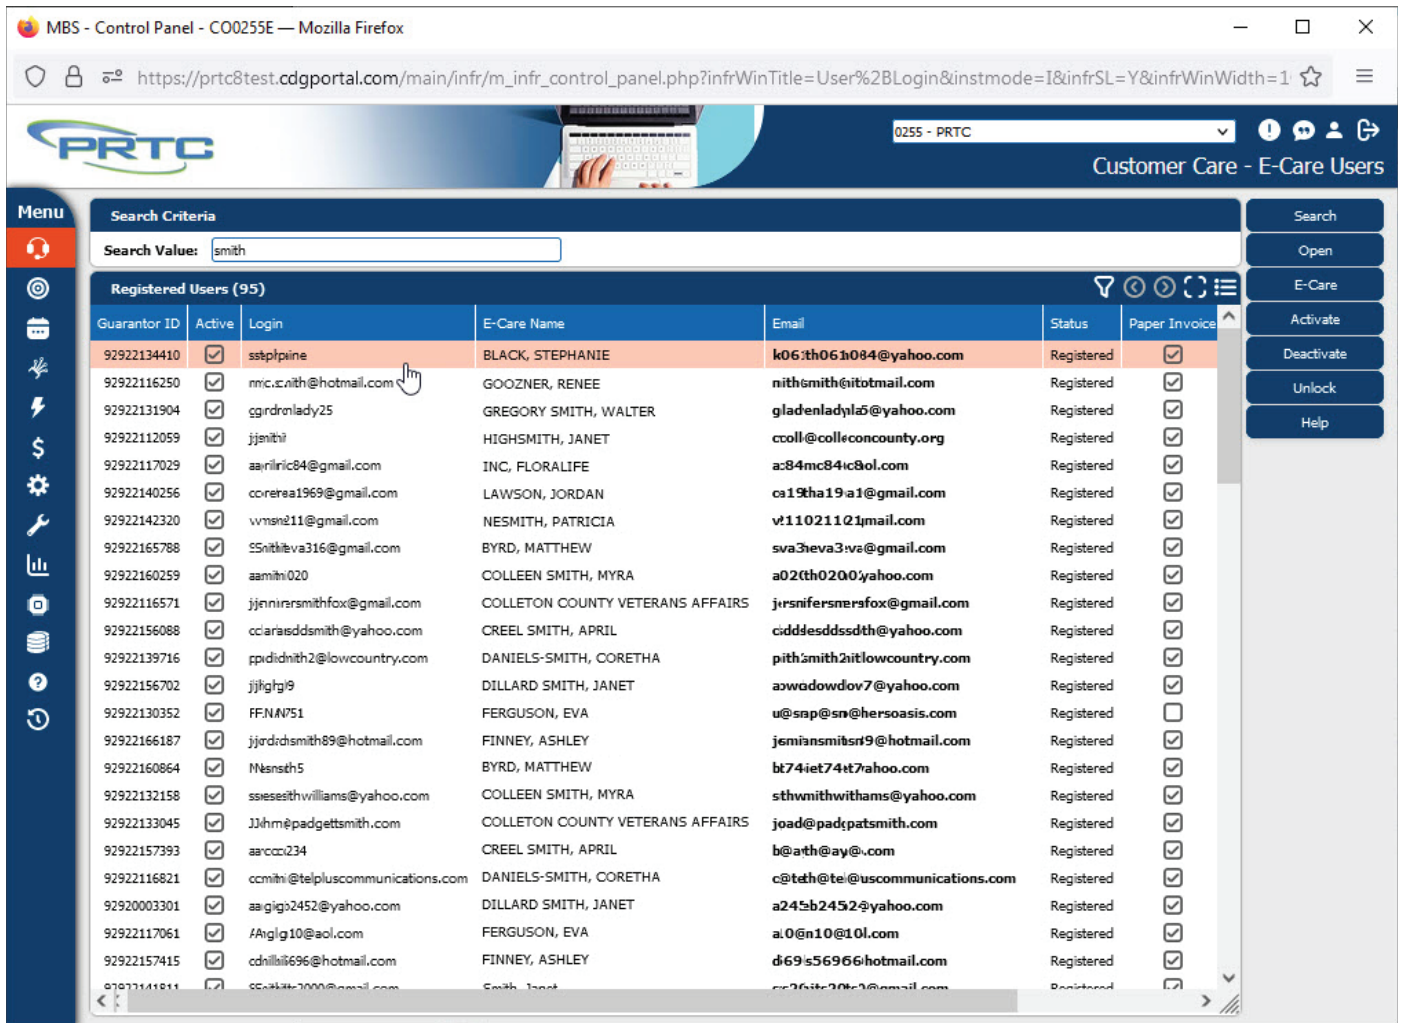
MBS - Control Panel - CO0255E — Mozilla Firefox

https://prtc8test.cdgportal.com/main/infr/m_infr_control_panel.php?infrWinTitle=User%2BLogin&instmode=I&infrSL=Y&infrWinWidth=1

PRTC

0255 - PRTC

Customer Care - E-Care Users

Menu

Search Criteria

Search Value: smith

Registered Users (95)

| Guarantor ID | Active | Login | E-Care Name | Email | Status | Paper Invoice |
|---|---|---|---|---|---|---|
| 92922134410 | ☑ | sstpfpiine | BLACK, STEPHANIE | k06:th061h084@yahoo.com | Registered | ☑ |
| 92922116250 | ☑ | mc.c.nith@hotmail.com | GOOZNER, RENEE | nithsmith@itotmail.com | Registered | ☑ |
| 92922131904 | ☑ | cgrdrnlady25 | GREGORY SMITH, WALTER | gladenladyla5@yahoo.com | Registered | ☑ |
| 92922112059 | ☑ | jjsnithi | HIGHSMITH, JANET | ccoll@colleconcounty.org | Registered | ☑ |
| 92922117029 | ☑ | aarilric84@gmail.com | INC, FLORALIFE | a:84mc84ic8ol.com | Registered | ☑ |
| 92922140256 | ☑ | corerea1969@gmail.com | LAWSON, JORDAN | ca19tha19a1@gmail.com | Registered | ☑ |
| 92922142320 | ☑ | wnsn211@gmail.com | NESMITH, PATRICIA | vt11021121mail.com | Registered | ☑ |
| 92922165788 | ☑ | SSnitheva316@gmail.com | BYRD, MATTHEW | sva3neva3va@gmail.com | Registered | ☑ |
| 92922160259 | ☑ | aamithi020 | COLLEEN SMITH, MYRA | a02th020.0yahoo.com | Registered | ☑ |
| 92922116571 | ☑ | jjenniersmithfox@gmail.com | COLLETON COUNTY VETERANS AFFAIRS | jersnifersmersfox@gmail.com | Registered | ☑ |
| 92922156088 | ☑ | cclaraisddsmith@yahoo.com | CREEL SMITH, APRIL | ciddlesddssdth@yahoo.com | Registered | ☑ |
| 92922139716 | ☑ | ppdidnith2@lowcountry.com | DANIELS-SMITH, CORETHA | pithsmith2itlowcountry.com | Registered | ☑ |
| 92922156702 | ☑ | jjihgtg9 | DILLARD SMITH, JANET | aowadowdlov7@yahoo.com | Registered | ☑ |
| 92922130352 | ☑ | FFNN751 | FERGUSON, EVA | u@snp@sn@hersoasis.com | Registered | ☐ |
| 92922166187 | ☑ | jjcrdchsmith89@hotmail.com | FINNEY, ASHLEY | jsmiansmitsn9@hotmail.com | Registered | ☑ |
| 92922160864 | ☑ | Mesnsth5 | BYRD, MATTHEW | bt74iet74t7ahoo.com | Registered | ☑ |
| 92922132158 | ☑ | sseseithwilliams@yahoo.com | COLLEEN SMITH, MYRA | sthwmithwithams@yahoo.com | Registered | ☑ |
| 92922133045 | ☑ | JJkhme@padgettsmith.com | COLLETON COUNTY VETERANS AFFAIRS | joad@padcpatsmith.com | Registered | ☑ |
| 92922157393 | ☑ | aarcccı234 | CREEL SMITH, APRIL | b@arth@ay@.com | Registered | ☑ |
| 92922116821 | ☑ | ccmithi@telpluscommunications.com | DANIELS-SMITH, CORETHA | c@teth@tel@uscommunications.com | Registered | ☑ |
| 92920003301 | ☑ | aagigb2452@yahoo.com | DILLARD SMITH, JANET | a245b2452@yahoo.com | Registered | ☑ |
| 92922117061 | ☑ | AAglg10@aol.com | FERGUSON, EVA | a10@n10@10l.com | Registered | ☑ |
| 92922157415 | ☑ | cdnilbi696@hotmail.com | FINNEY, ASHLEY | d69s56966hotmail.com | Registered | ☑ |
| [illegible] | ☑ | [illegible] | Smith, Janet | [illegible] | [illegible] | ☑ |

Search
Open
E-Care
Activate
Deactivate
Unlock
Help